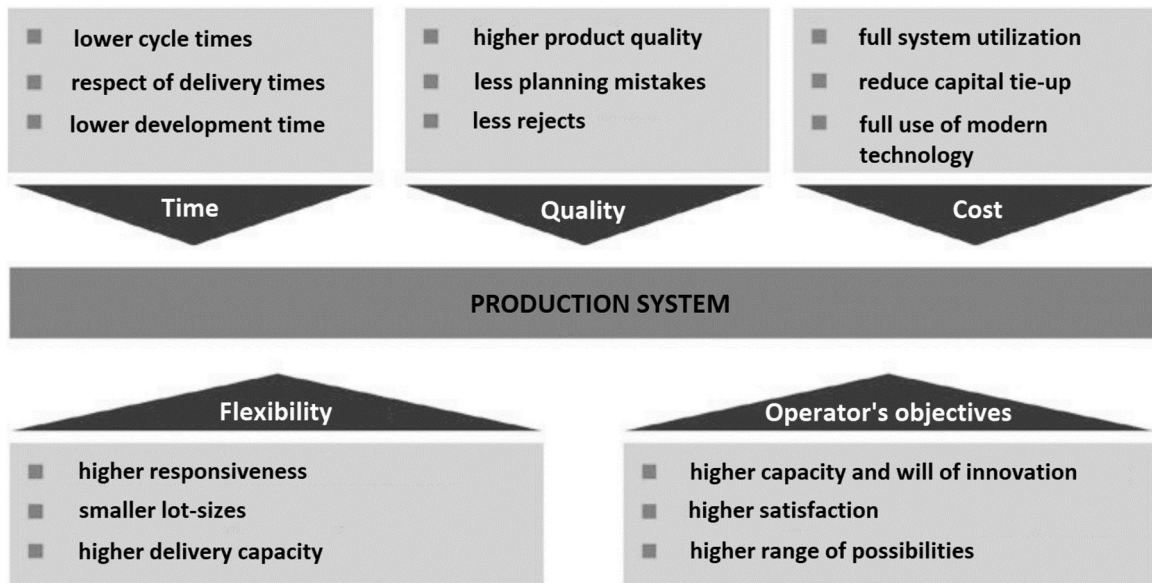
- lower cycle times
- respect of delivery times
- lower development time

Time

- higher product quality
- less planning mistakes
- less rejects

Quality

- full system utilization
- reduce capital tie-up
- full use of modern technology

Cost

PRODUCTION SYSTEM

Flexibility

- higher responsiveness
- smaller lot-sizes
- higher delivery capacity

Operator's objectives

- higher capacity and will of innovation
- higher satisfaction
- higher range of possibilities